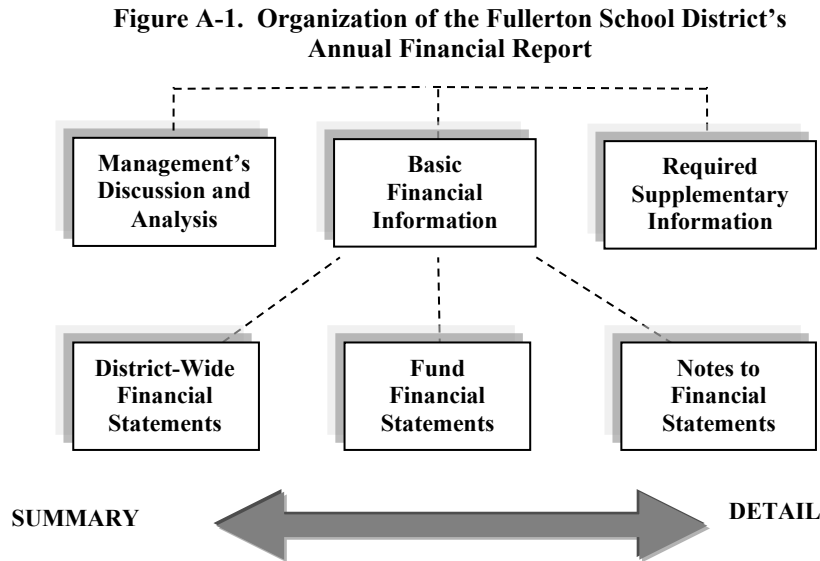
Figure A-1. Organization of the Fullerton School District's Annual Financial Report

Management's Discussion and Analysis

Basic Financial Information

Required Supplementary Information

District-Wide Financial Statements

Fund Financial Statements

Notes to Financial Statements

SUMMARY

DETAIL